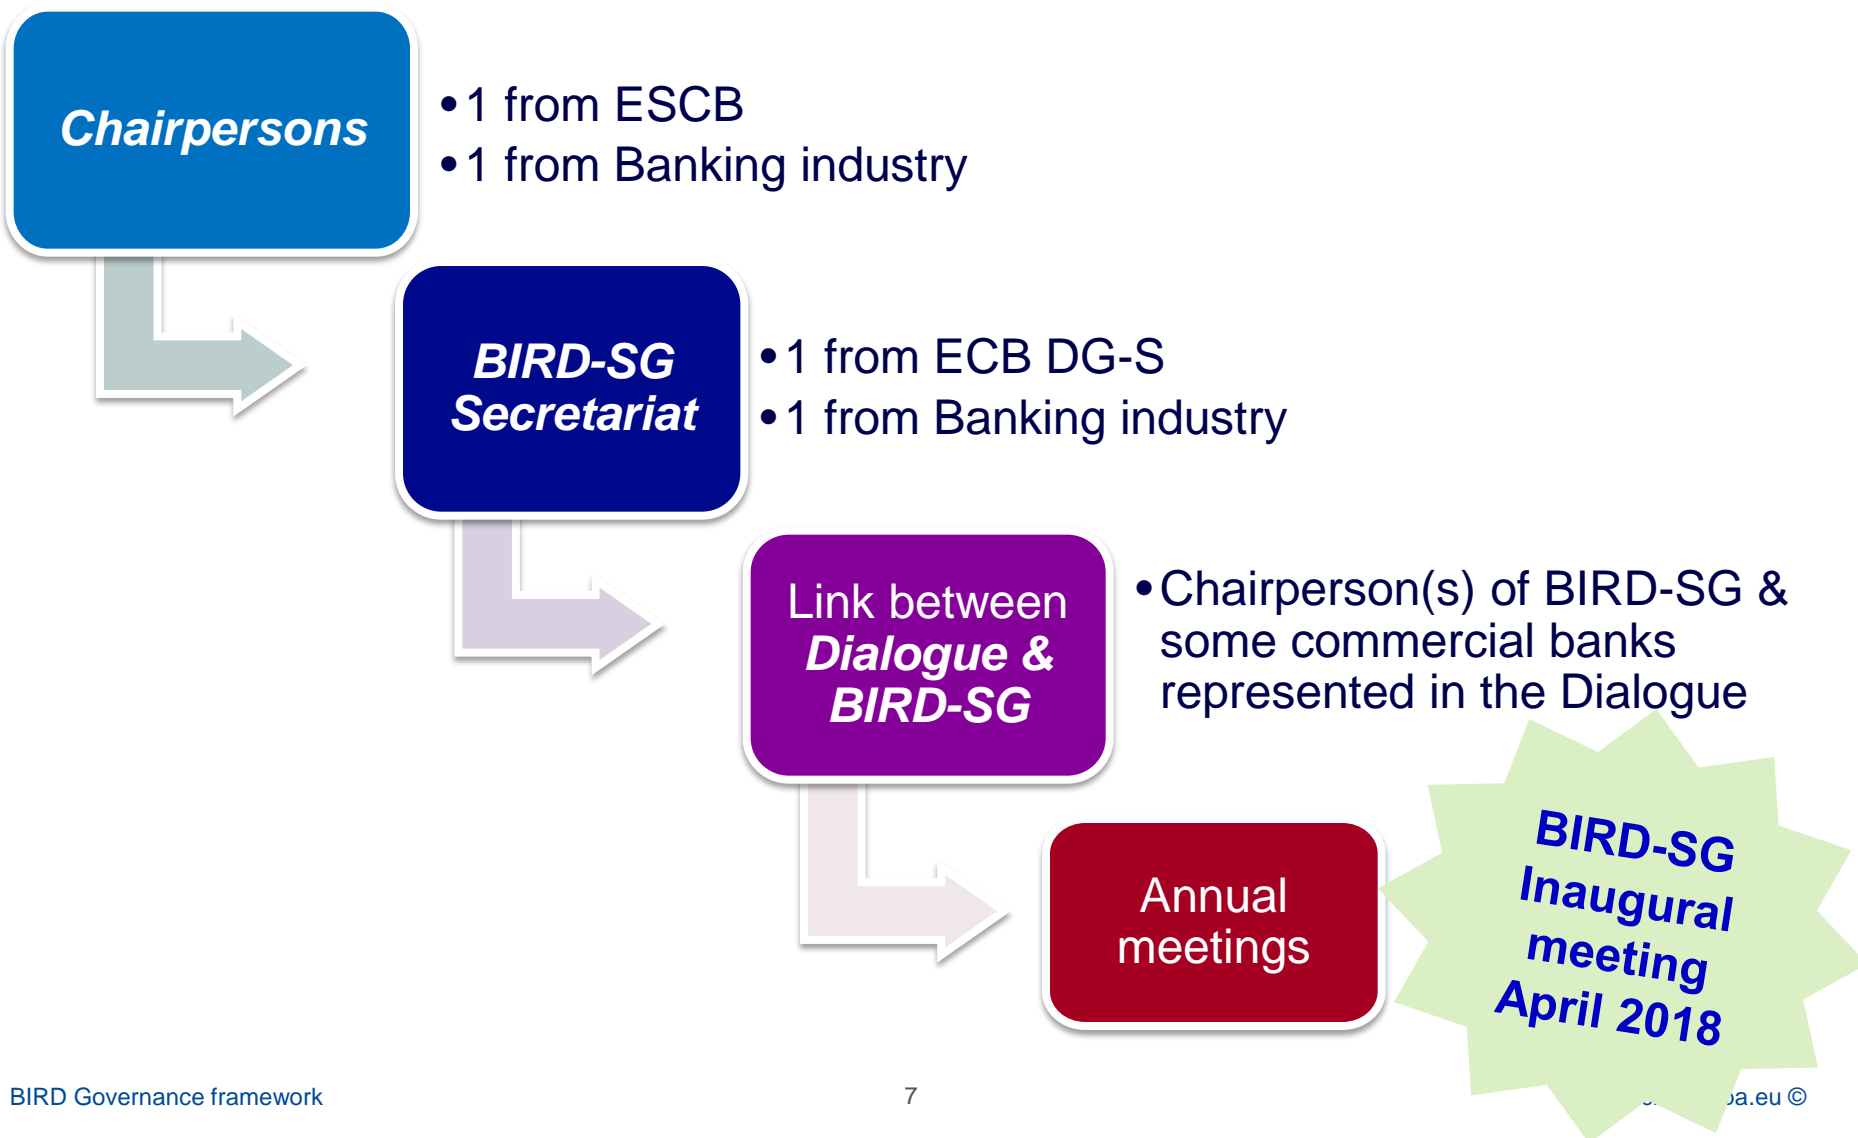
Chairpersons

• 1 from ESCB
• 1 from Banking industry

BIRD-SG Secretariat

• 1 from ECB DG-S
• 1 from Banking industry

Link between Dialogue & BIRD-SG

• Chairperson(s) of BIRD-SG & some commercial banks represented in the Dialogue

Annual meetings

BIRD-SG Inaugural meeting April 2018

BIRD Governance framework

7

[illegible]a.eu ©